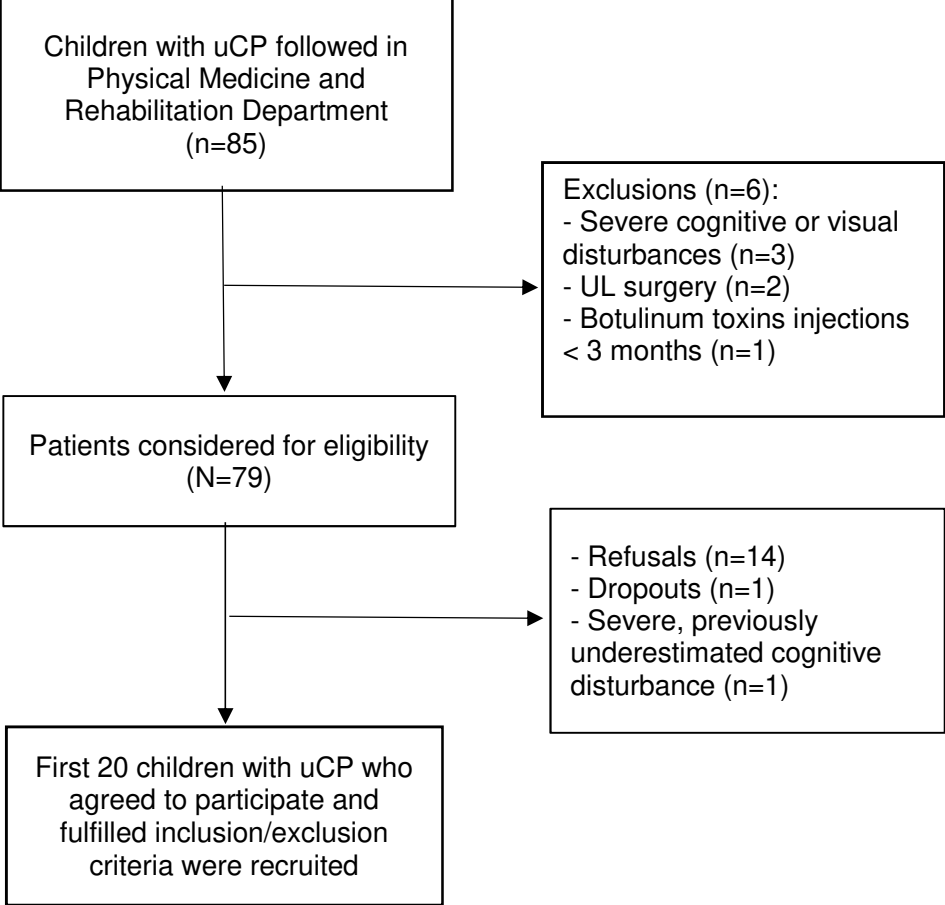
Children with uCP followed in Physical Medicine and Rehabilitation Department (n=85)

Exclusions (n=6):
- Severe cognitive or visual disturbances (n=3)
- UL surgery (n=2)
- Botulinum toxins injections < 3 months (n=1)

Patients considered for eligibility (N=79)

- Refusals (n=14)
- Dropouts (n=1)
- Severe, previously underestimated cognitive disturbance (n=1)

First 20 children with uCP who agreed to participate and fulfilled inclusion/exclusion criteria were recruited